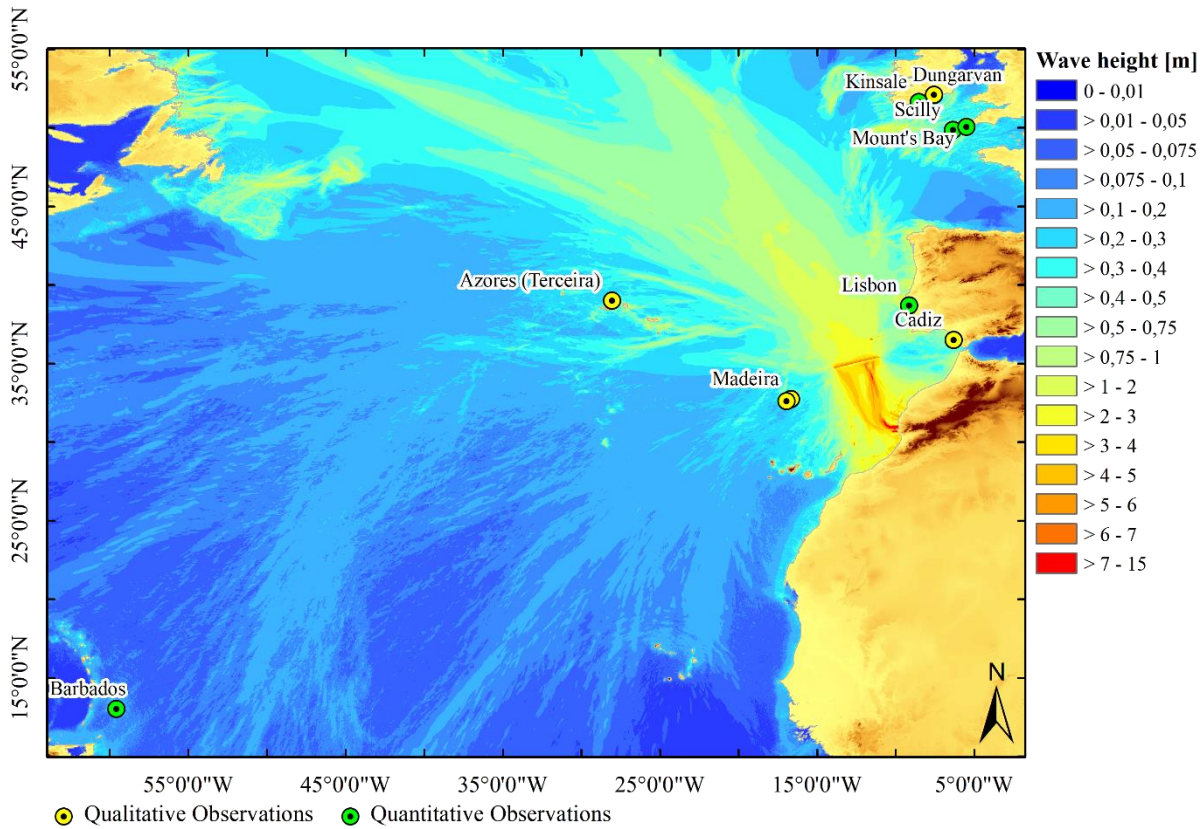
55°0'0"N
45°0'0"N
35°0'0"N
25°0'0"N
15°0'0"N

Kinsale
Dungarvan
Scilly
Mount's Bay
Azores (Terceira)
Lisbon
Cadiz
Madeira
Barbados
N

55°0'0"W
45°0'0"W
35°0'0"W
25°0'0"W
15°0'0"W
5°0'0"W

Qualitative Observations
Quantitative Observations

Wave height [m]
0 - 0,01
> 0,01 - 0,05
> 0,05 - 0,075
> 0,075 - 0,1
> 0,1 - 0,2
> 0,2 - 0,3
> 0,3 - 0,4
> 0,4 - 0,5
> 0,5 - 0,75
> 0,75 - 1
> 1 - 2
> 2 - 3
> 3 - 4
> 4 - 5
> 5 - 6
> 6 - 7
> 7 - 15